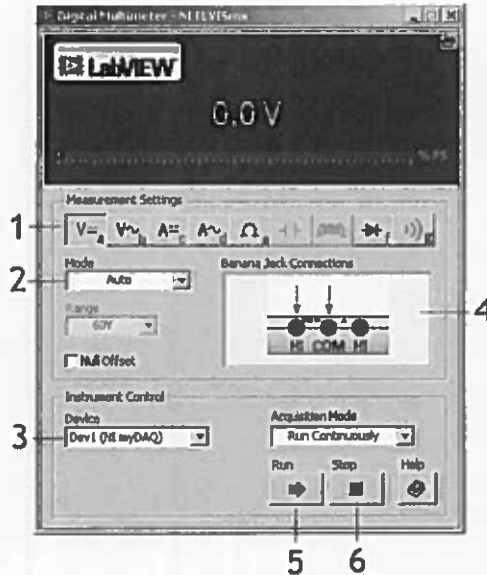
Digital Multimeter - NI ELVISmx
LabVIEW
0.0 V
% FS
Measurement Settings
1
V=
V~
A=
A~
Ω
Mode
2
Auto
Range
60V
Null Offset
Banana Jack Connections
HI COM HI
4
Instrument Control
Device
3
Dev1 (NI myDAQ)
Acquisition Mode
Run Continuously
Run
Stop
Help
5
6